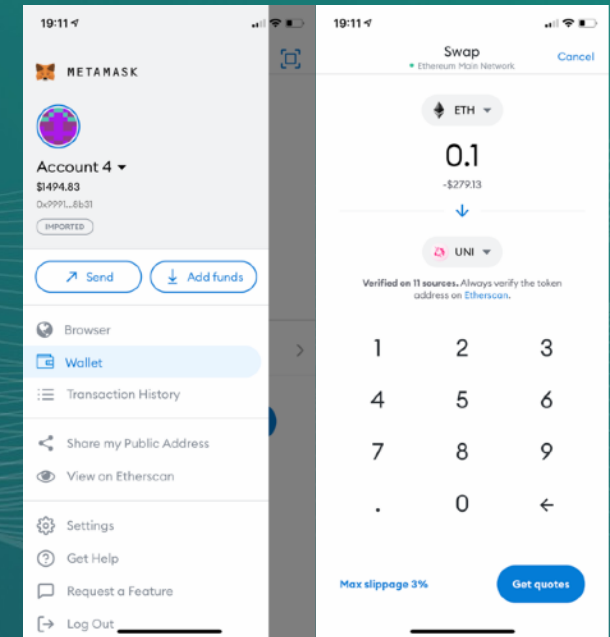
19:11

METAMASK

Account 4
$1494.83
0x9991...8b31
IMPORTED

Send
Add funds

Browser
Wallet
Transaction History

Share my Public Address
View on Etherscan

Settings
Get Help
Request a Feature
Log Out

19:11

Swap
Ethereum Main Network
Cancel

ETH

0.1
-$279.13

UNI

Verified on 11 sources. Always verify the token address on Etherscan.

1
2
3
4
5
6
7
8
9
.
0
←

Max slippage 3%
Get quotes